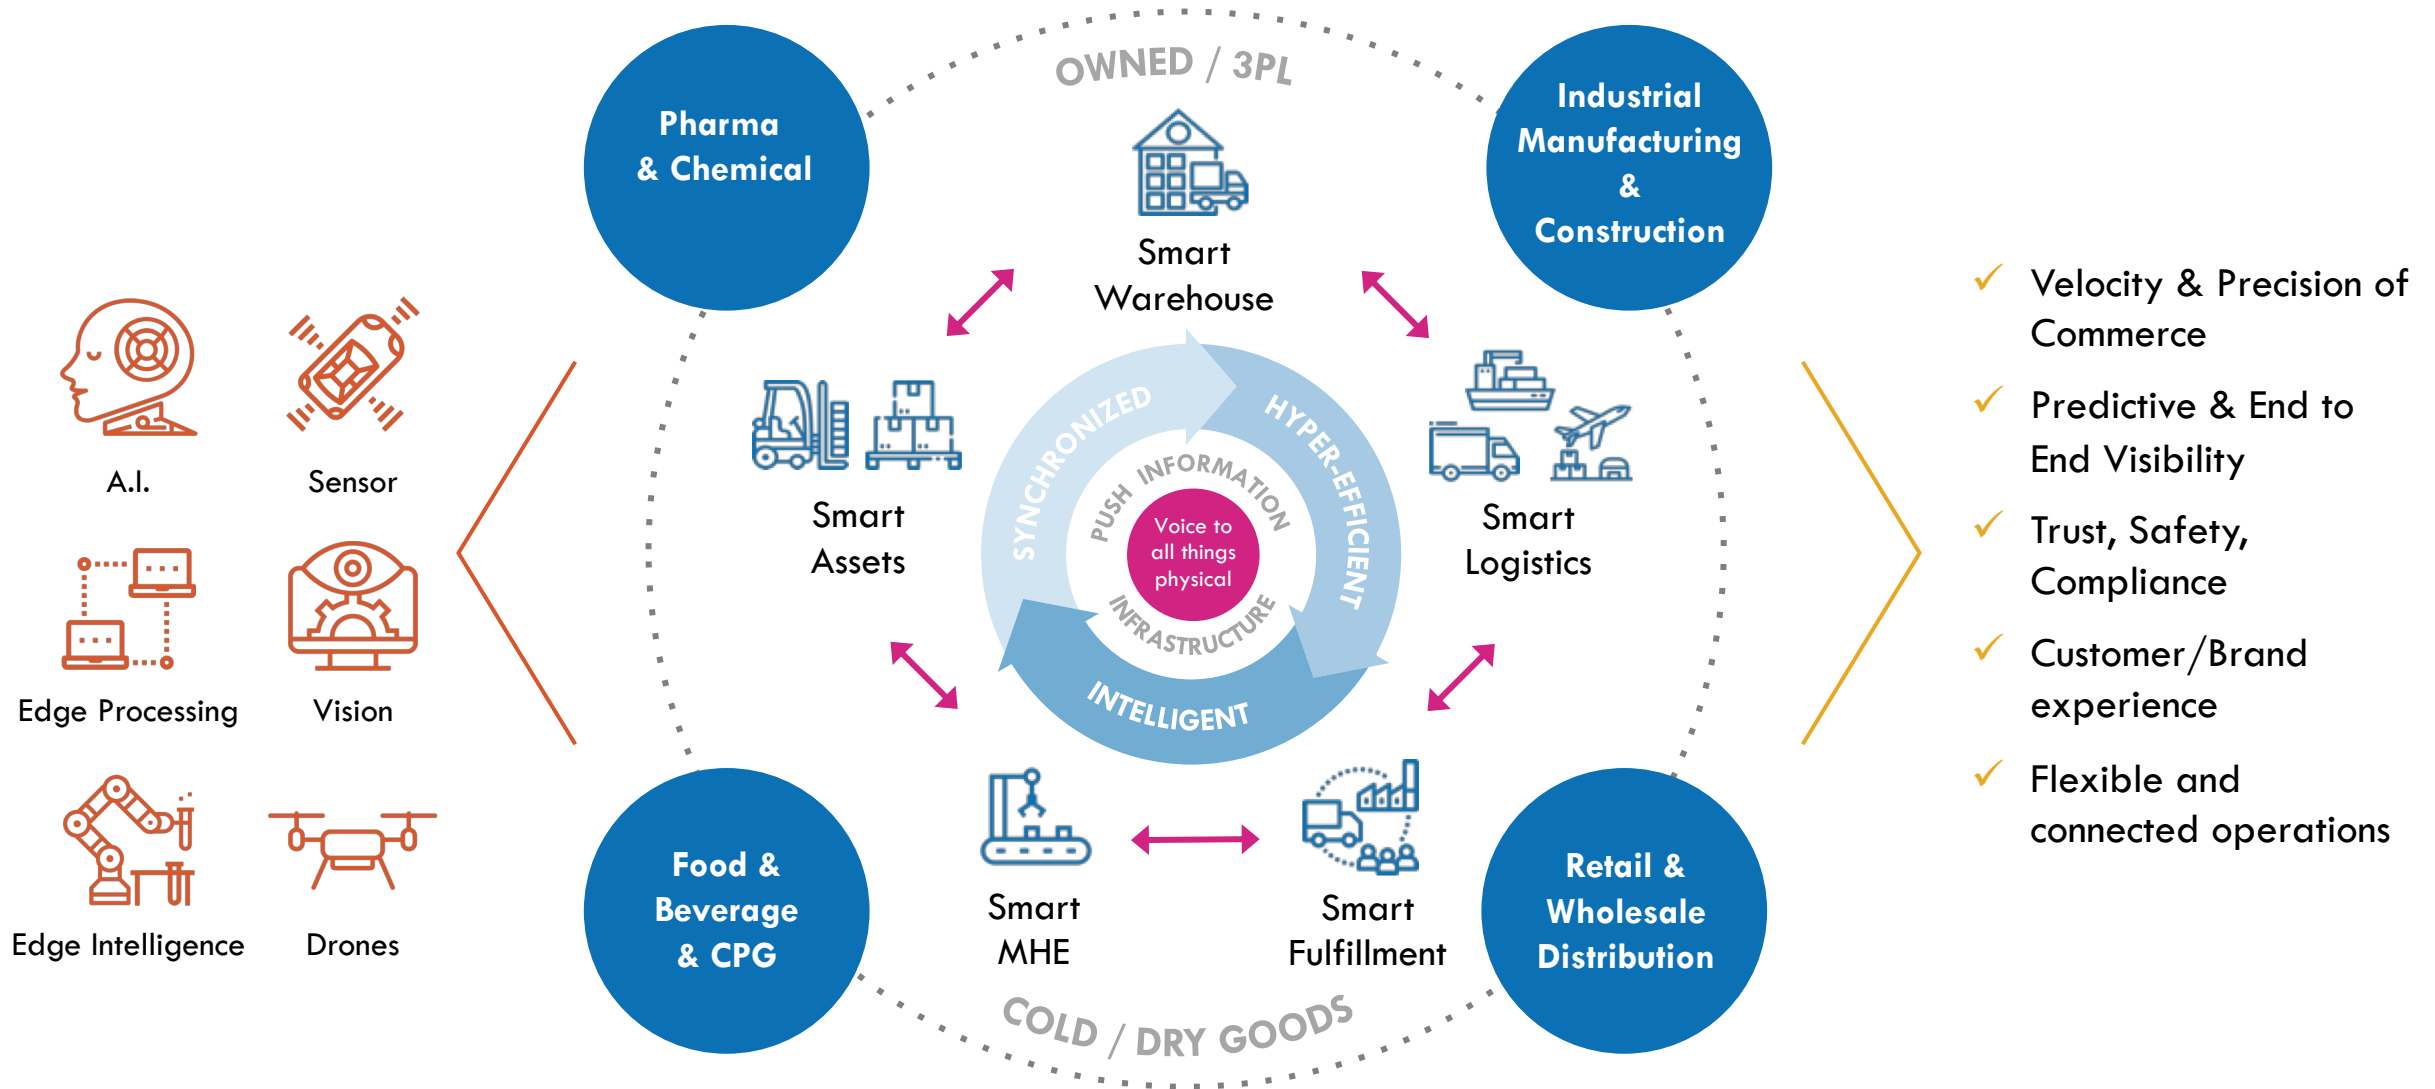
A.I.

Sensor

Edge Processing

Vision

Edge Intelligence

Drones

OWNED / 3PL

Pharma & Chemical

Industrial Manufacturing & Construction

Smart Warehouse

Smart Assets

Smart Logistics

SYNCHRONIZED

HYPER-EFFICIENT

INTELLIGENT

PUSH INFORMATION

INFRASTRUCTURE

Voice to all things physical

Smart MHE

Smart Fulfillment

Food & Beverage & CPG

Retail & Wholesale Distribution

COLD / DRY GOODS

Velocity & Precision of Commerce

Predictive & End to End Visibility

Trust, Safety, Compliance

Customer/Brand experience

Flexible and connected operations